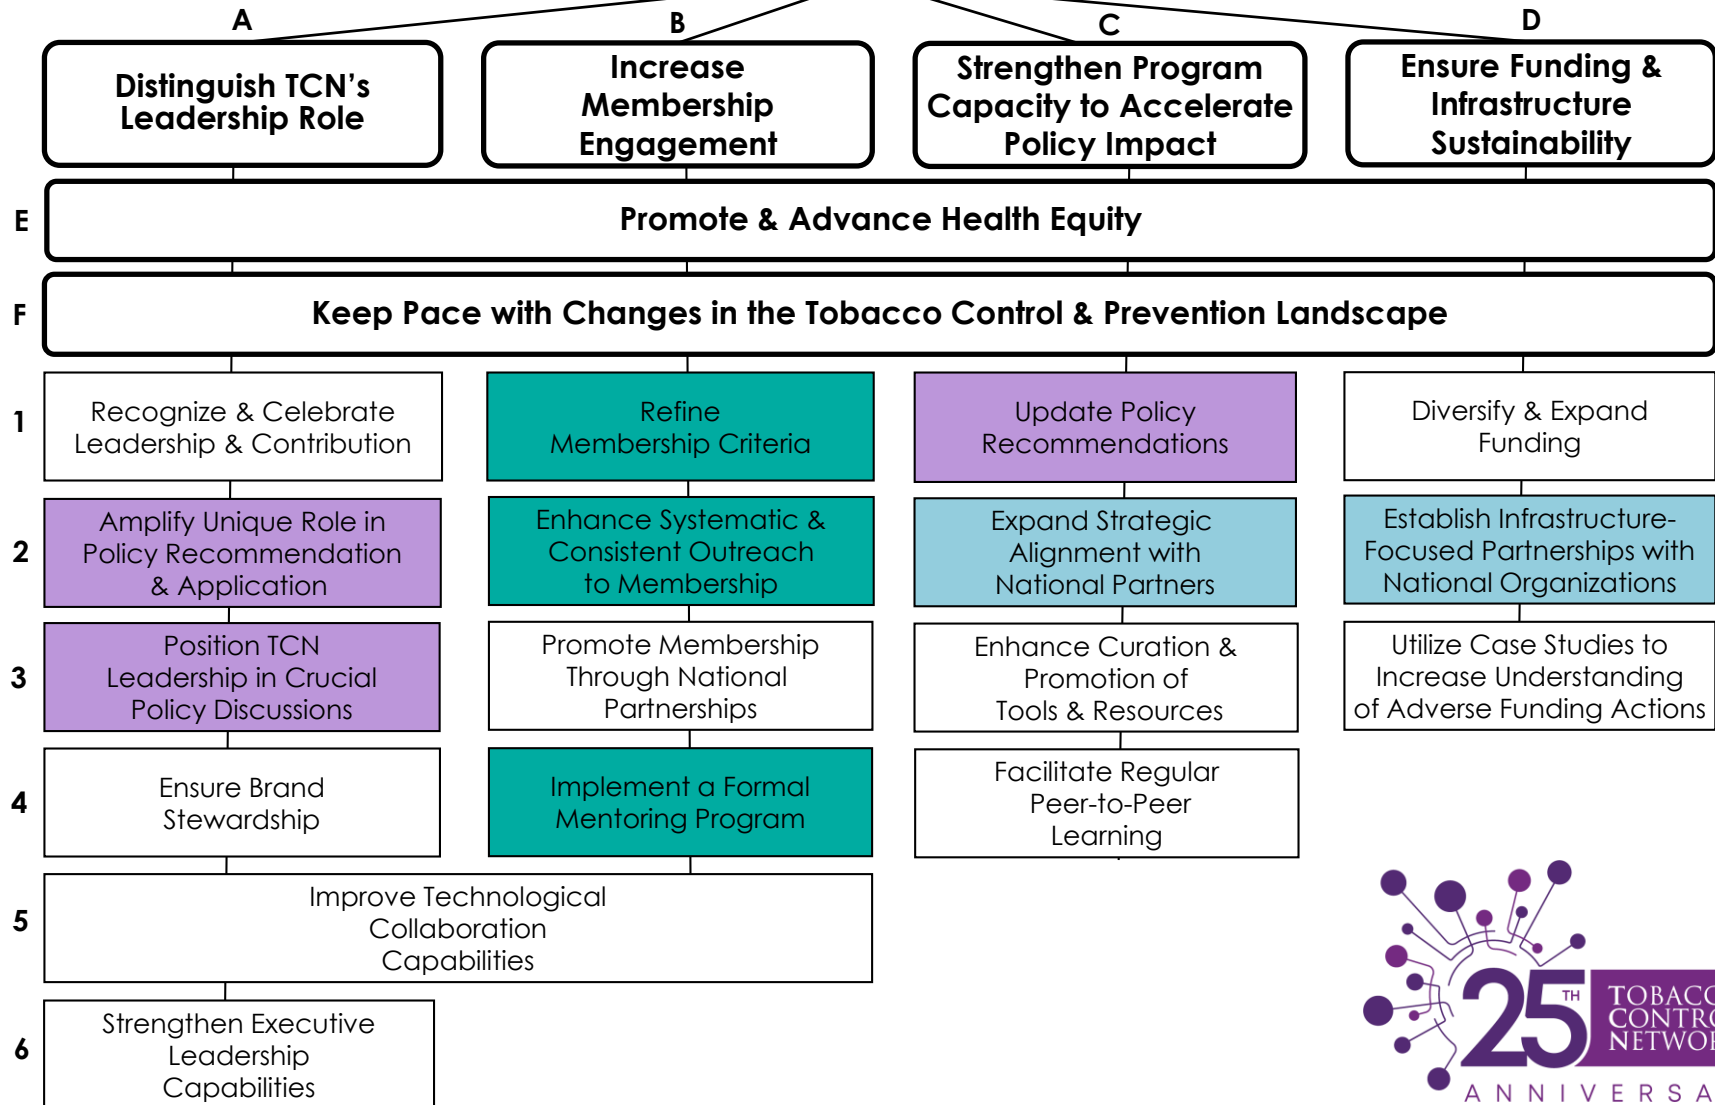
A

Distinguish TCN's Leadership Role

B

Increase Membership Engagement

C

Strengthen Program Capacity to Accelerate Policy Impact

D

Ensure Funding & Infrastructure Sustainability

E

Promote & Advance Health Equity

F

Keep Pace with Changes in the Tobacco Control & Prevention Landscape

1

Recognize & Celebrate Leadership & Contribution

Refine Membership Criteria

Update Policy Recommendations

Diversify & Expand Funding

2

Amplify Unique Role in Policy Recommendation & Application

Enhance Systematic & Consistent Outreach to Membership

Expand Strategic Alignment with National Partners

Establish Infrastructure-Focused Partnerships with National Organizations

3

Position TCN Leadership in Crucial Policy Discussions

Promote Membership Through National Partnerships

Enhance Curation & Promotion of Tools & Resources

Utilize Case Studies to Increase Understanding of Adverse Funding Actions

4

Ensure Brand Stewardship

Implement a Formal Mentoring Program

Facilitate Regular Peer-to-Peer Learning

5

Improve Technological Collaboration Capabilities

6

Strengthen Executive Leadership Capabilities

25TH TOBACC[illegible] CONTRO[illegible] NETWO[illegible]

ANNIVERSA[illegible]